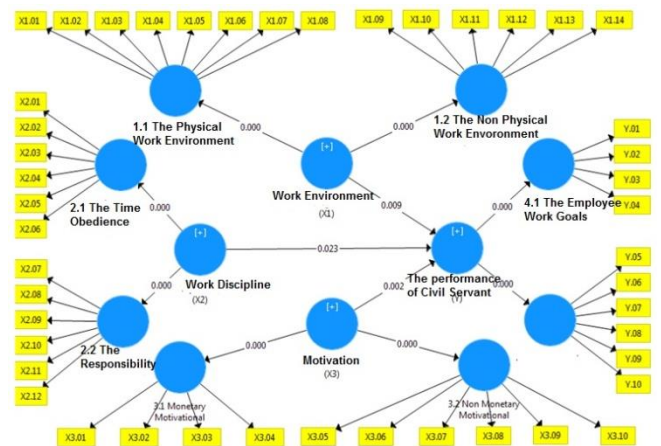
X1.01 X1.02 X1.03 X1.04 X1.05 X1.06 X1.07 X1.08

X1.09 X1.10 X1.11 X1.12 X1.13 X1.14

1.1 The Physical Work Environment

1.2 The Non Physical Work Envoronment

0.000

0.000

[+]

Work Environment

(X1)

X2.01 X2.02 X2.03 X2.04 X2.05 X2.06

2.1 The Time Obedience

0.000

Y.01 Y.02 Y.03 Y.04

4.1 The Employee Work Goals

0.000

0.009

[+]

Work Discipline

(X2)

0.023

[+]

The performance of Civil Servant

(Y)

X2.07 X2.08 X2.09 X2.10 X2.11 X2.12

0.000

2.2 The Responsibility

[+]

Motivation

(X3)

0.002

0.000

Y.05 Y.06 Y.07 Y.08 Y.09 Y.10

0.000

0.000

3.1 Monetary Motivational

3.2 Non Monetary Motivational

X3.01 X3.02 X3.03 X3.04

X3.05 X3.06 X3.07 X3.08 X3.09 X3.10